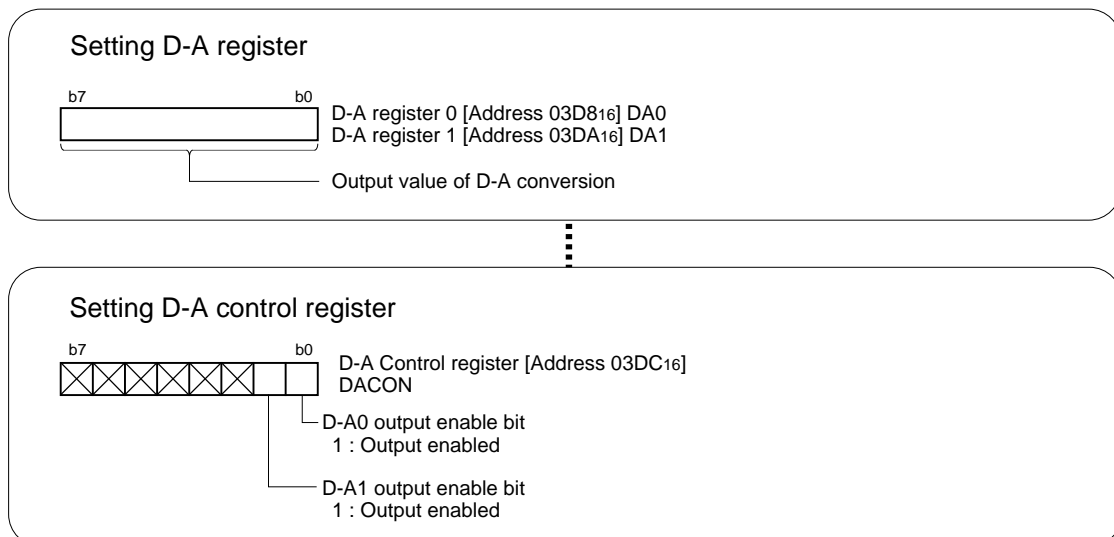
Setting D-A register

b7 b0

D-A register 0 [Address $03D8_{16}$] DA0
D-A register 1 [Address $03DA_{16}$] DA1

Output value of D-A conversion

Setting D-A control register

b7 b0

D-A Control register [Address $03DC_{16}$] DACON

D-A0 output enable bit
1 : Output enabled

D-A1 output enable bit
1 : Output enabled